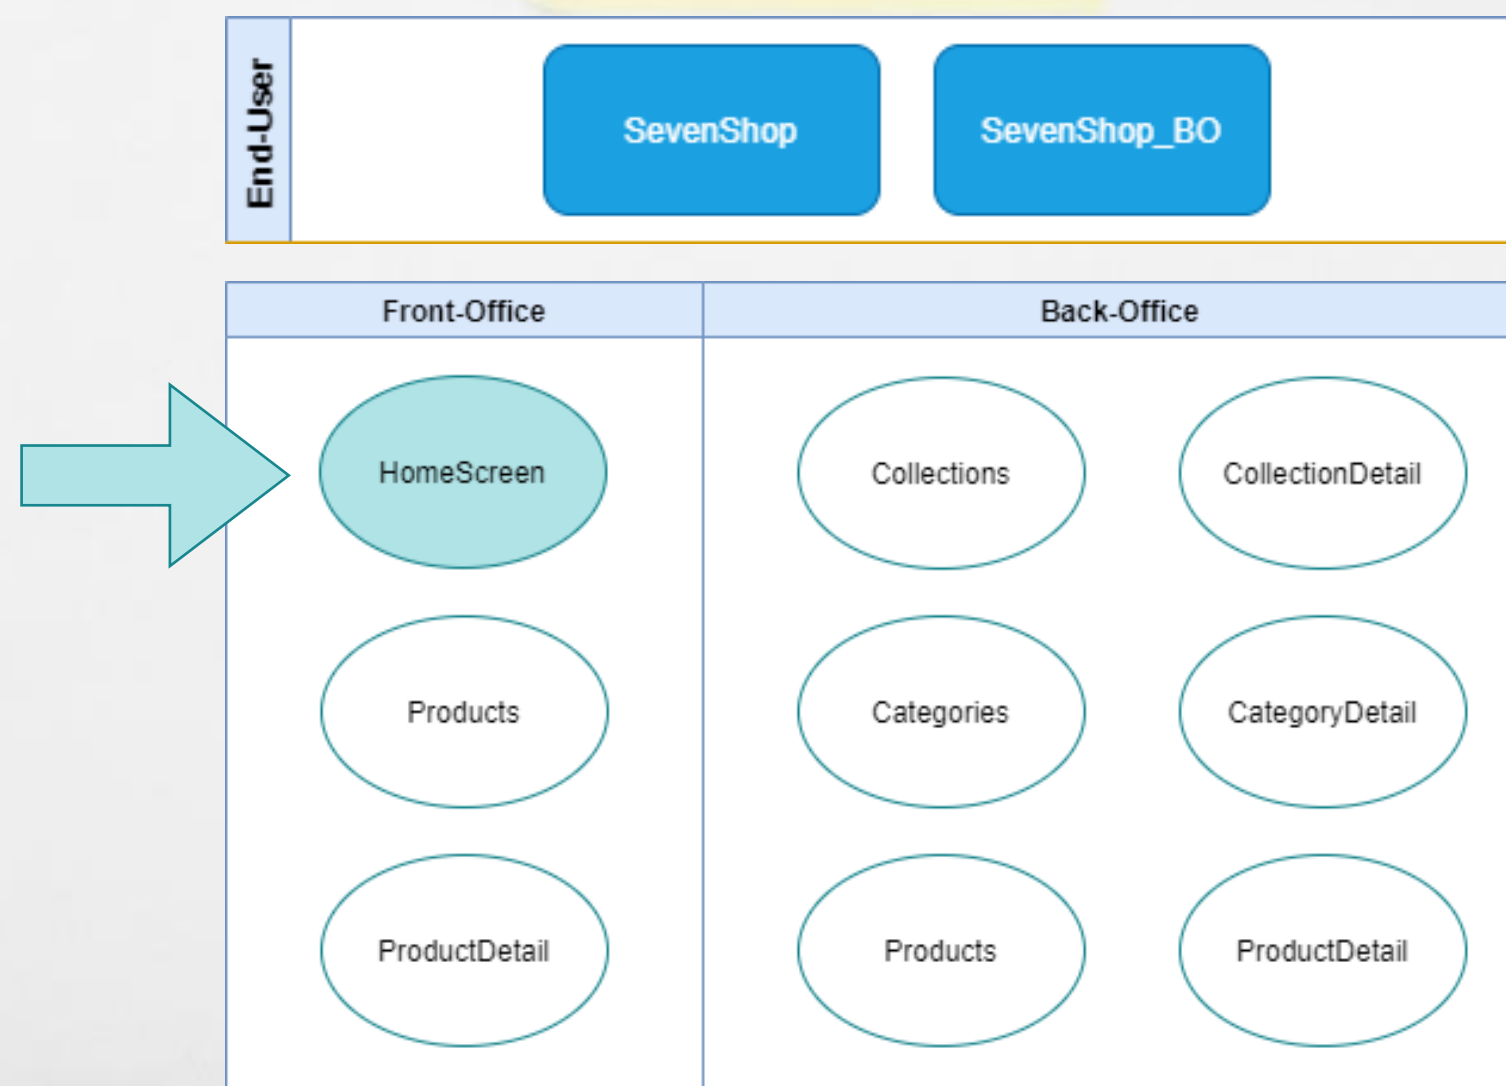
End-User

SevenShop

SevenShop_BO

| Front-Office | Back-Office |
|---|---|
| HomeScreen | Collections, CollectionDetail |
| Products | Categories, CategoryDetail |
| ProductDetail | Products, ProductDetail |